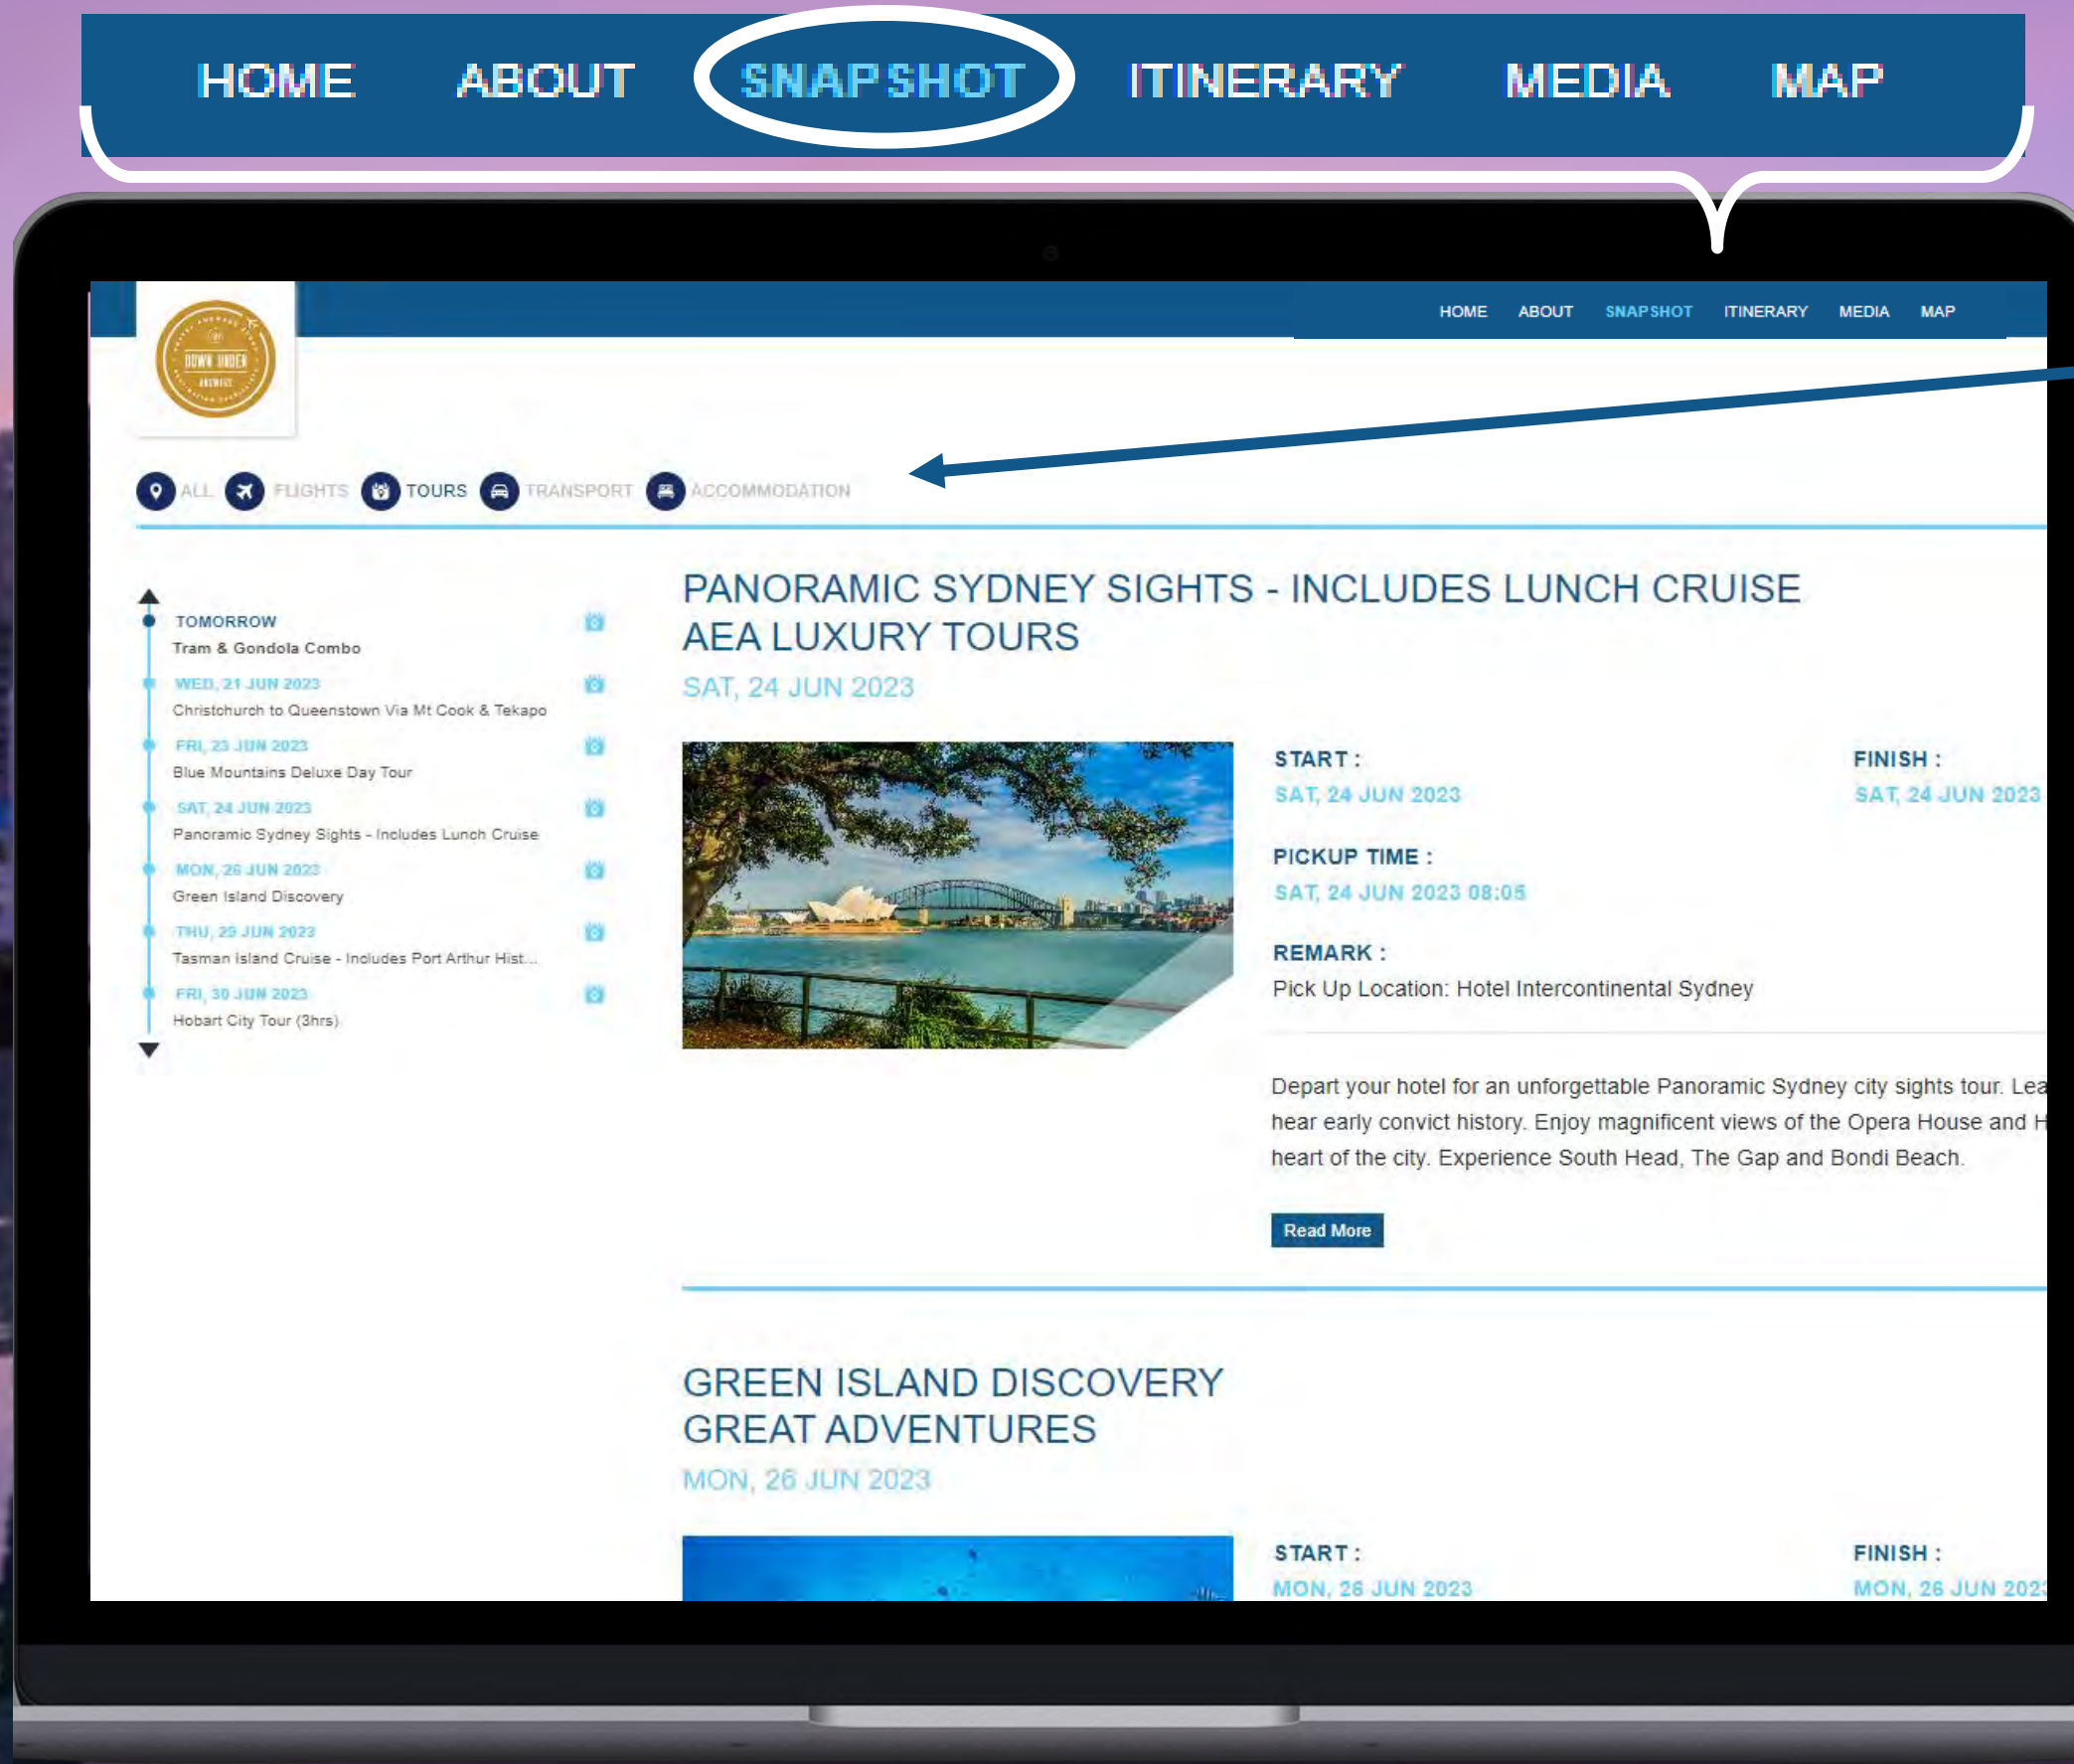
HOME ABOUT SNAPSHOT ITINERARY MEDIA MAP

HOME ABOUT SNAPSHOT ITINERARY MEDIA MAP

DOWN UNDER

ALL FLIGHTS TOURS TRANSPORT ACCOMMODATION

TOMORROW
Tram & Gondola Combo

WED, 21 JUN 2023
Christchurch to Queenstown Via Mt Cook & Tekapo

FRI, 23 JUN 2023
Blue Mountains Deluxe Day Tour

SAT, 24 JUN 2023
Panoramic Sydney Sights - Includes Lunch Cruise

MON, 26 JUN 2023
Green Island Discovery

THU, 29 JUN 2023
Tasman Island Cruise - Includes Port Arthur Hist...

FRI, 30 JUN 2023
Hobart City Tour (3hrs)

PANORAMIC SYDNEY SIGHTS - INCLUDES LUNCH CRUISE
AEA LUXURY TOURS
SAT, 24 JUN 2023

START :
SAT, 24 JUN 2023

FINISH :
SAT, 24 JUN 2023

PICKUP TIME :
SAT, 24 JUN 2023 08:05

REMARK :
Pick Up Location: Hotel Intercontinental Sydney

Depart your hotel for an unforgettable Panoramic Sydney city sights tour. Lea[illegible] hear early convict history. Enjoy magnificent views of the Opera House and H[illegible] heart of the city. Experience South Head, The Gap and Bondi Beach.

Read More

GREEN ISLAND DISCOVERY
GREAT ADVENTURES
MON, 26 JUN 2023

START :
MON, 26 JUN 2023

FINISH :
MON, 26 JUN 202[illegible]